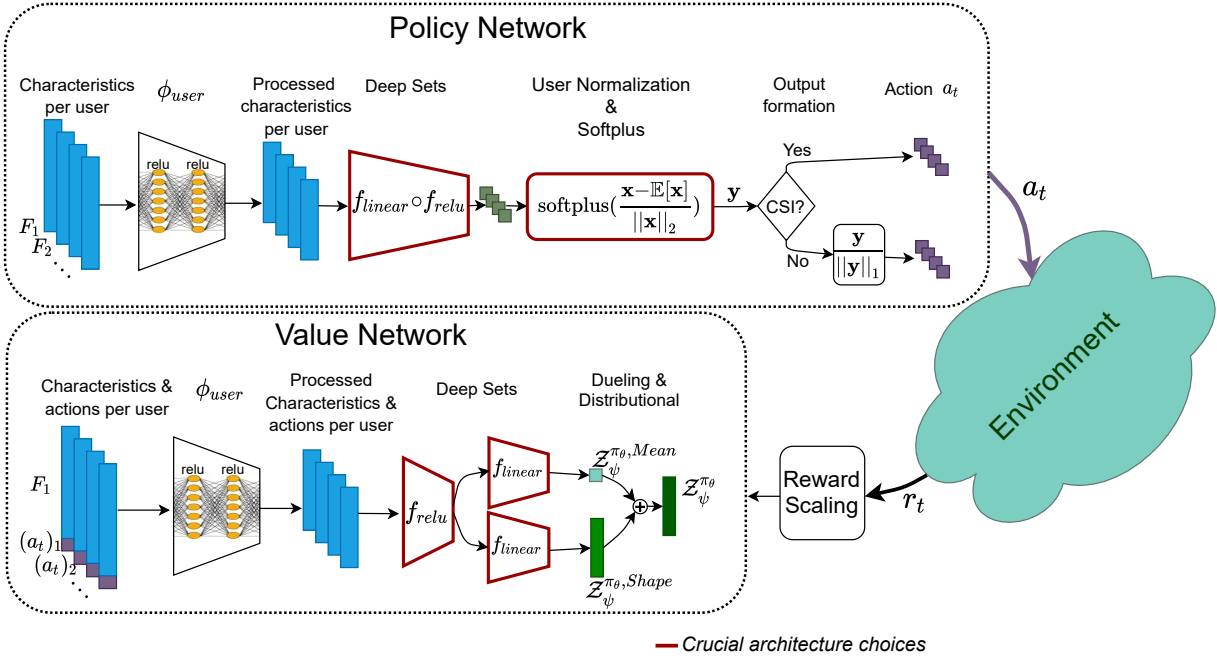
Policy Network

Characteristics per user

$\phi_{user}$

relu relu

Processed characteristics per user

Deep Sets

User Normalization & Softplus

Output formation

Action $a_t$

$F_1$
$F_2$
...

$f_{linear} \circ f_{relu}$

$\text{softplus}(\frac{\mathbf{x} - \mathbb{E}[\mathbf{x}]}{||\mathbf{x}||_2})$

$\mathbf{y}$

CSI?

Yes

No

$\frac{\mathbf{y}}{||\mathbf{y}||_1}$

$a_t$

Environment

Value Network

Characteristics & actions per user

$\phi_{user}$

relu relu

Processed Characteristics & actions per user

Deep Sets

Dueling & Distributional

$F_1$

$(a_t)_1$
$(a_t)_2$
...

$f_{relu}$

$f_{linear}$

$f_{linear}$

$\mathcal{Z}_{\psi}^{\pi_\theta, Mean}$

$\mathcal{Z}_{\psi}^{\pi_\theta, Shape}$

$\mathcal{Z}_{\psi}^{\pi_\theta}$

Reward Scaling

$r_t$

Crucial architecture choices